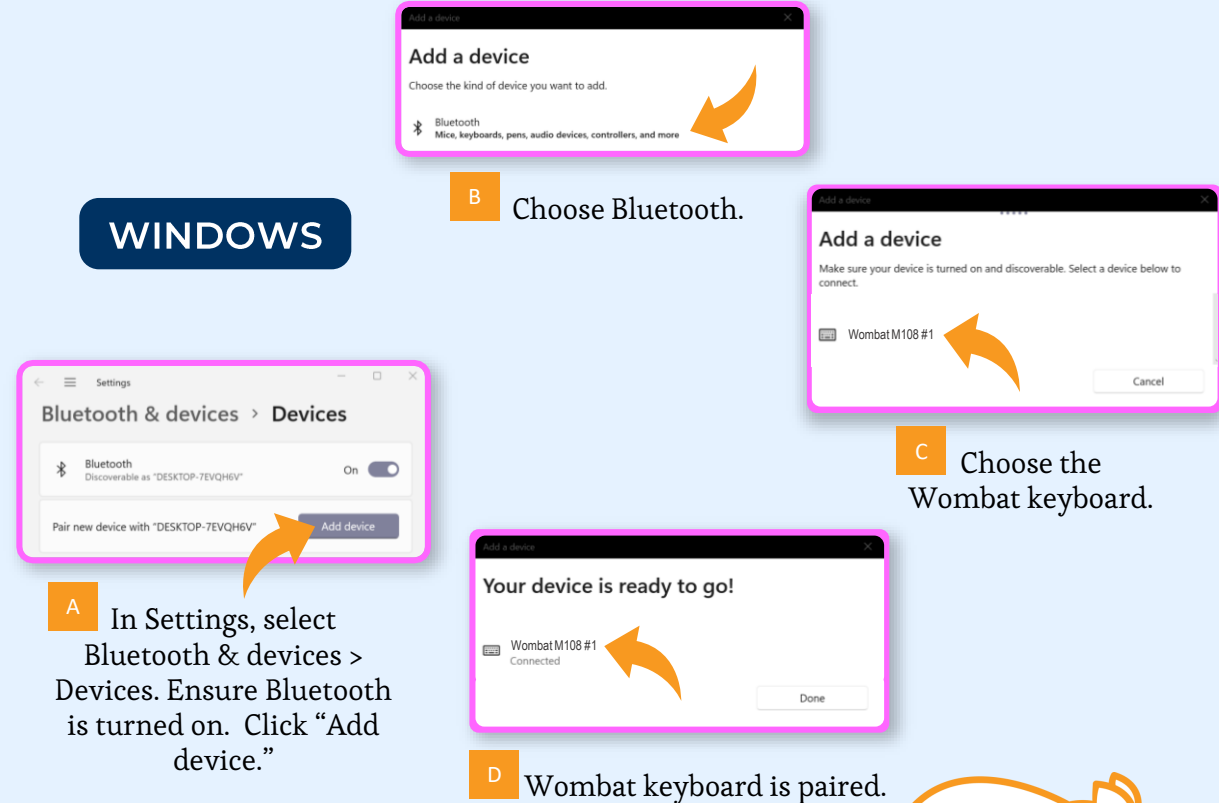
Add a device

Add a device

Choose the kind of device you want to add.

Bluetooth
Mice, keyboards, pens, audio devices, controllers, and more

B Choose Bluetooth.

WINDOWS

Add a device

Add a device

Make sure your device is turned on and discoverable. Select a device below to connect.

Wombat M108 #1

Cancel

C Choose the Wombat keyboard.

Settings

Bluetooth & devices > Devices

Bluetooth
Discoverable as "DESKTOP-7EVQH6V"

On

Pair new device with "DESKTOP-7EVQH6V"

Add device

A In Settings, select Bluetooth & devices > Devices. Ensure Bluetooth is turned on. Click "Add device."

Add a device

Your device is ready to go!

Wombat M108 #1
Connected

Done

D Wombat keyboard is paired.